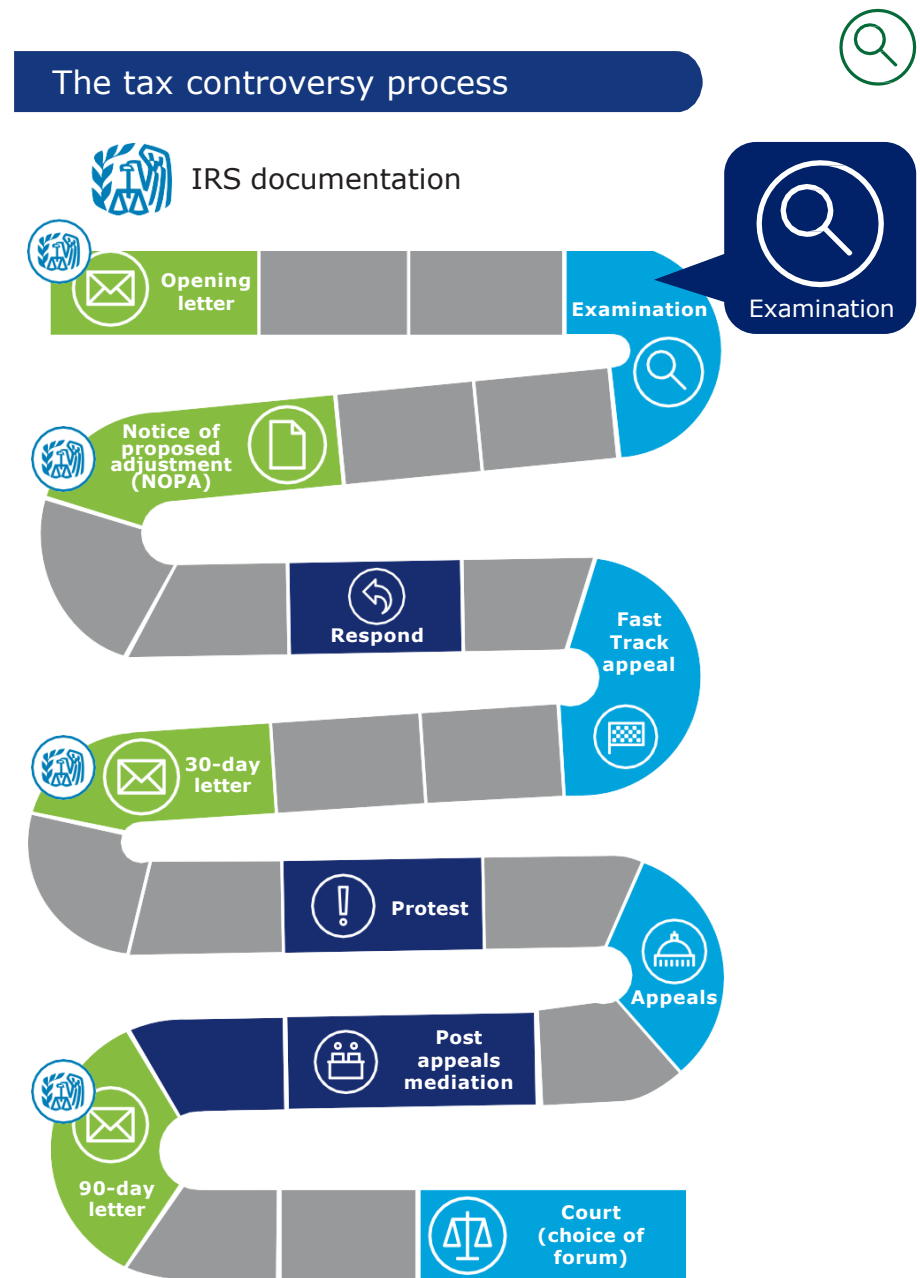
The tax controversy process

IRS documentation

Opening letter

Examination

Examination

Notice of proposed adjustment (NOPA)

Respond

Fast Track appeal

30-day letter

Protest

Appeals

Post appeals mediation

90-day letter

Court (choice of forum)